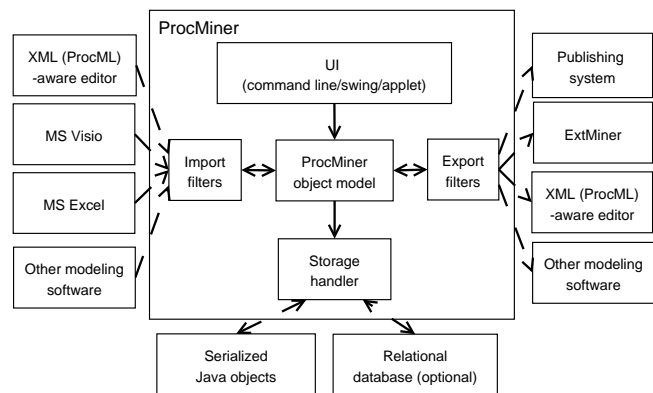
ProcMiner

XML (ProcML) -aware editor

MS Visio

MS Excel

Other modeling software

UI (command line/swing/applet)

Import filters

ProcMiner object model

Export filters

Storage handler

Publishing system

ExtMiner

XML (ProcML) -aware editor

Other modeling software

Serialized Java objects

Relational database (optional)